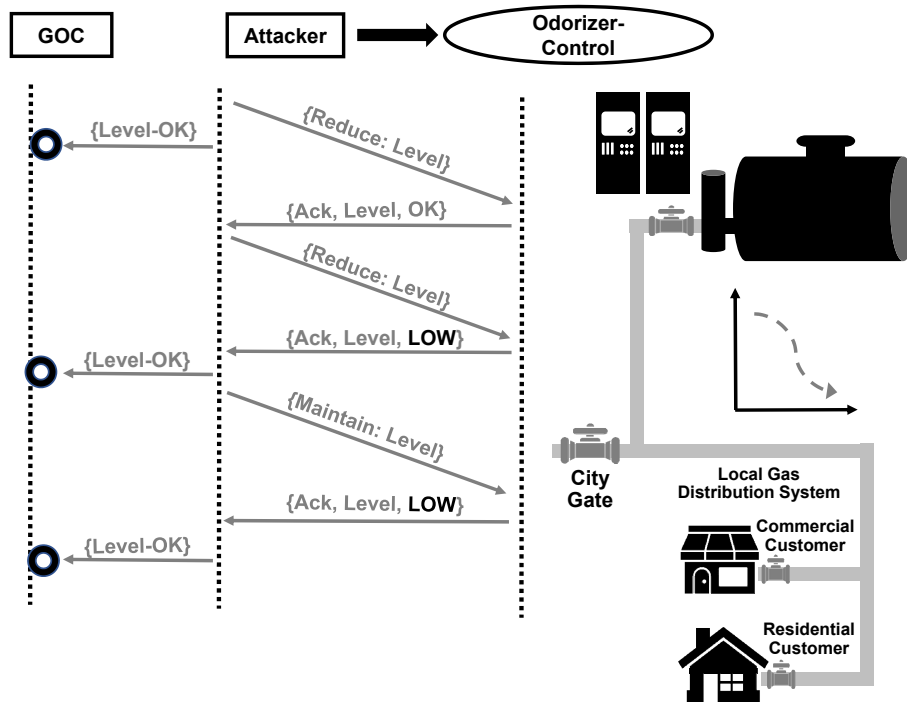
GOC

Attacker

Odorizer-Control

{Level-OK}

{Reduce: Level}

{Ack, Level, OK}

{Reduce: Level}

{Ack, Level, LOW}

{Level-OK}

{Maintain: Level}

{Ack, Level, LOW}

{Level-OK}

City Gate

Local Gas Distribution System

Commercial Customer

Residential Customer